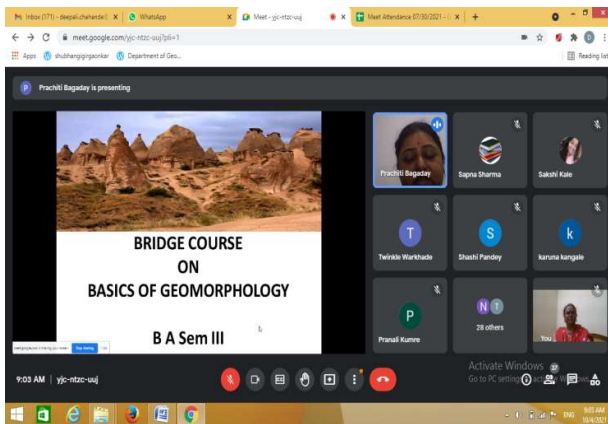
Inbox (171) - deepali.chahande | WhatsApp | Meet - yjc-ntzc-uuj | Meet Attendance 07/30/2021 - | +

meet.google.com/yjc-ntzc-uuj?pli=1

Apps | shubhangigirgaonkar | Department of Geo... | Reading list

Prachiti Bagaday is presenting

BRIDGE COURSE
ON
BASICS OF GEOMORPHOLOGY

B A Sem III

Stop sharing | Hide

Prachiti Bagaday | Sapna Sharma | Sakshi Kale

T
Twinkle Warkhade

S
Shashi Pandey

k
karuna kangale

P
Pranali Kumre

N T
28 others

You

Activate Windows
Go to PC settings to activate Windows.

27

9:03 AM | yjc-ntzc-uuj

ENG 9:03 AM 10/4/2021